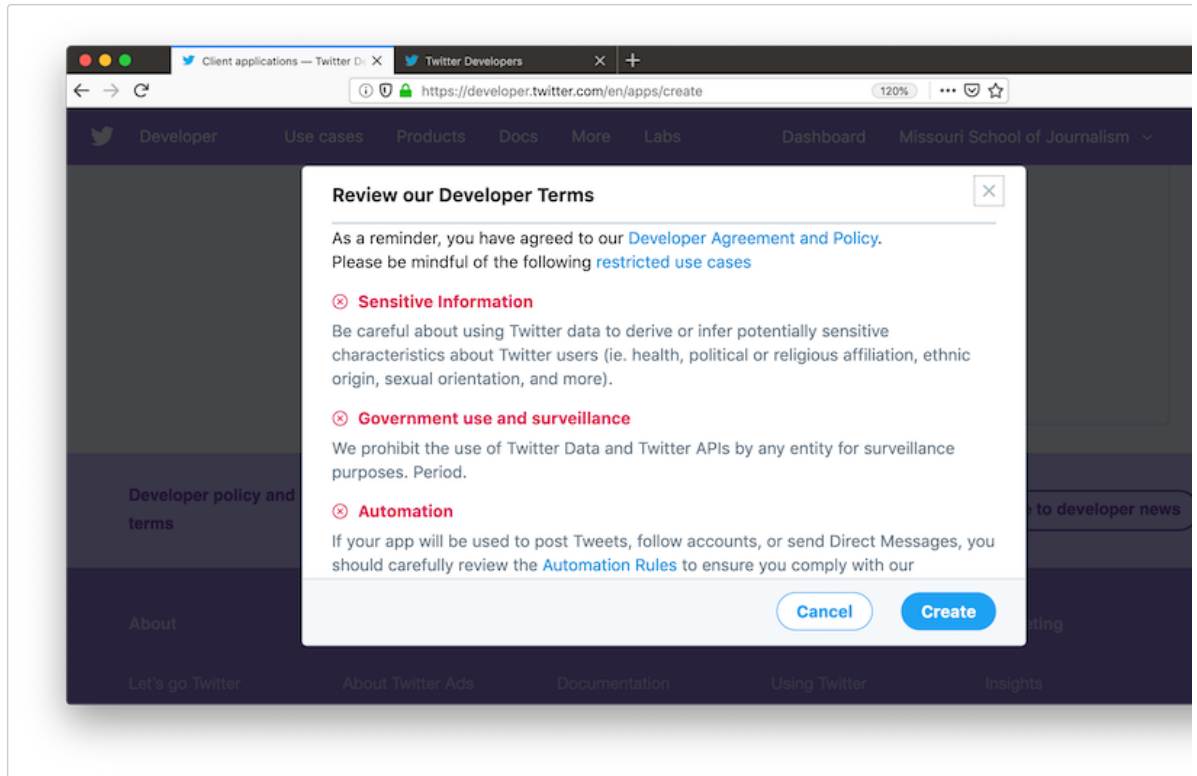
Client applications — Twitter De ×
Twitter Developers ×
+

https://developer.twitter.com/en/apps/create
120%
•••

Developer Use cases Products Docs More Labs Dashboard Missouri School of Journalism

Review our Developer Terms

×

As a reminder, you have agreed to our Developer Agreement and Policy.
Please be mindful of the following restricted use cases

⊗ Sensitive Information

Be careful about using Twitter data to derive or infer potentially sensitive characteristics about Twitter users (ie. health, political or religious affiliation, ethnic origin, sexual orientation, and more).

⊗ Government use and surveillance

We prohibit the use of Twitter Data and Twitter APIs by any entity for surveillance purposes. Period.

⊗ Automation

If your app will be used to post Tweets, follow accounts, or send Direct Messages, you should carefully review the Automation Rules to ensure you comply with our

Cancel
Create

Developer policy and terms

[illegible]e to developer news

About

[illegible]eting

Let's go Twitter About Twitter Ads Documentation Using Twitter Insights